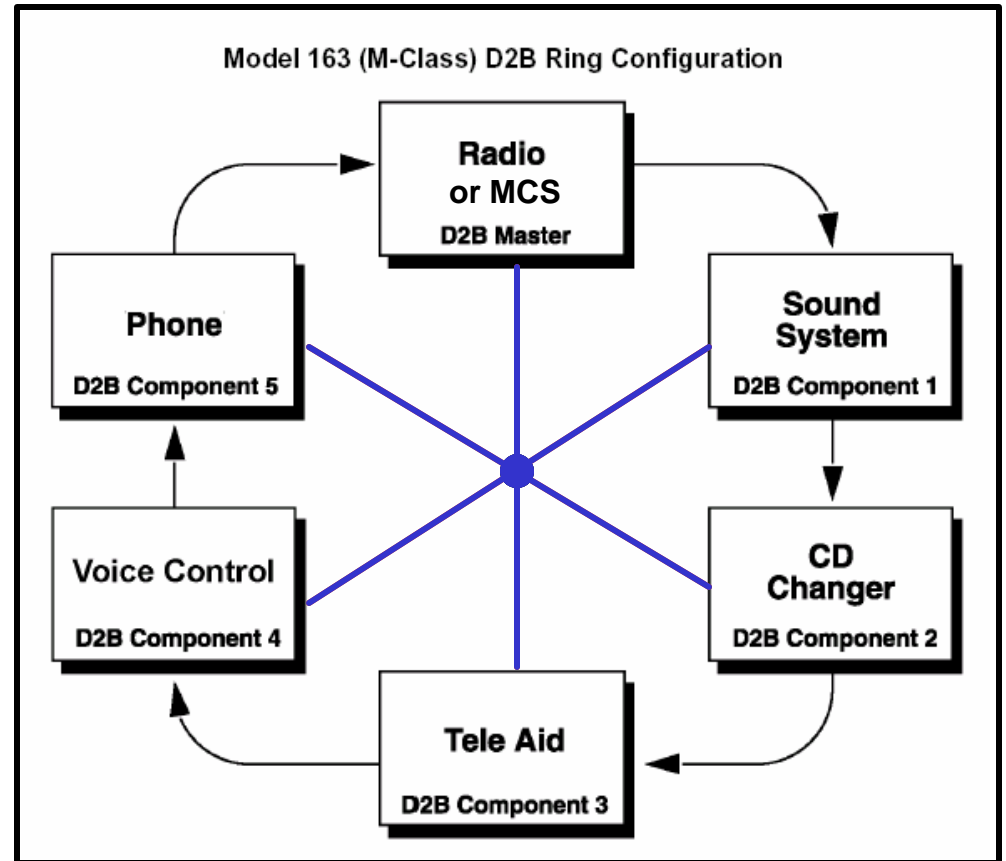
Model 163 (M-Class) D2B Ring Configuration

Radio or MCS
D2B Master

Sound System
D2B Component 1

CD Changer
D2B Component 2

Tele Aid
D2B Component 3

Voice Control
D2B Component 4

Phone
D2B Component 5